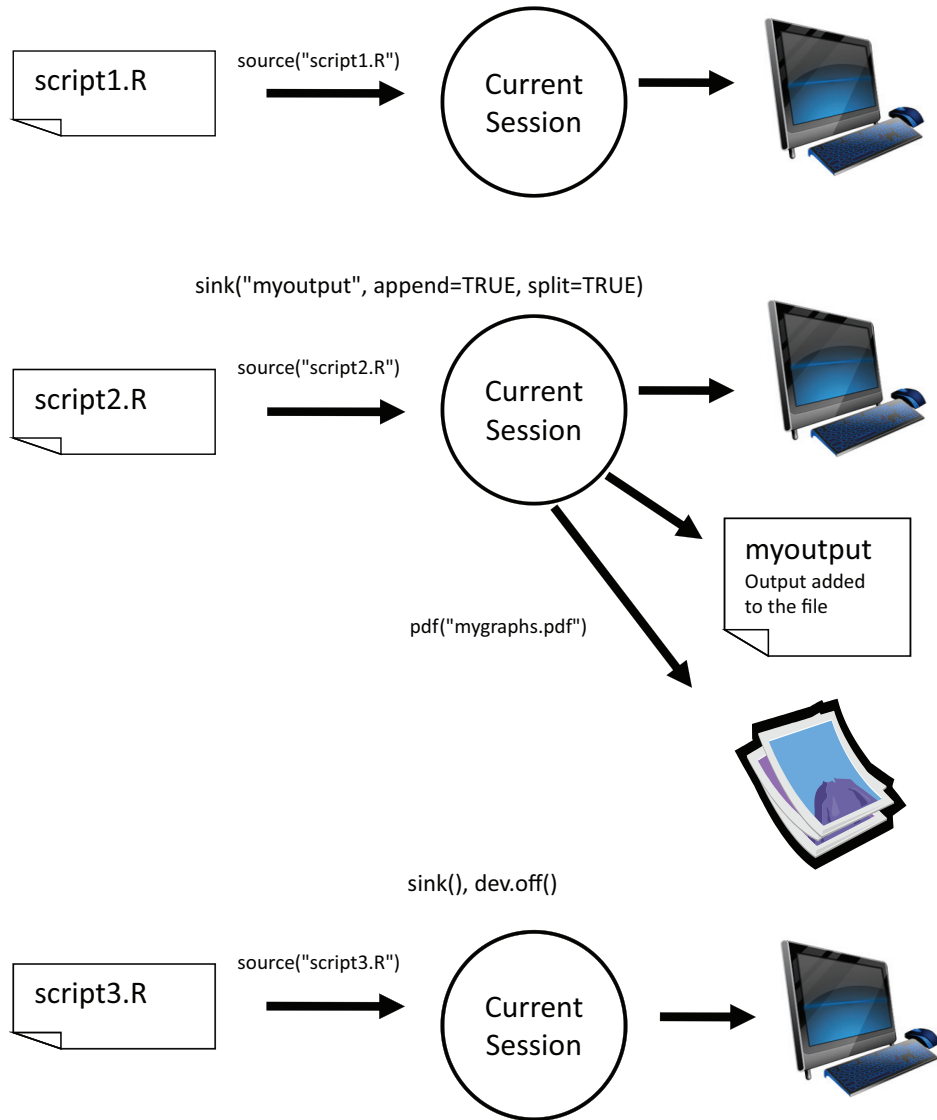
script1.R

source("script1.R")

Current Session

sink("myoutput", append=TRUE, split=TRUE)

script2.R

source("script2.R")

Current Session

myoutput
Output added to the file

pdf("mygraphs.pdf")

sink(), dev.off()

script3.R

source("script3.R")

Current Session